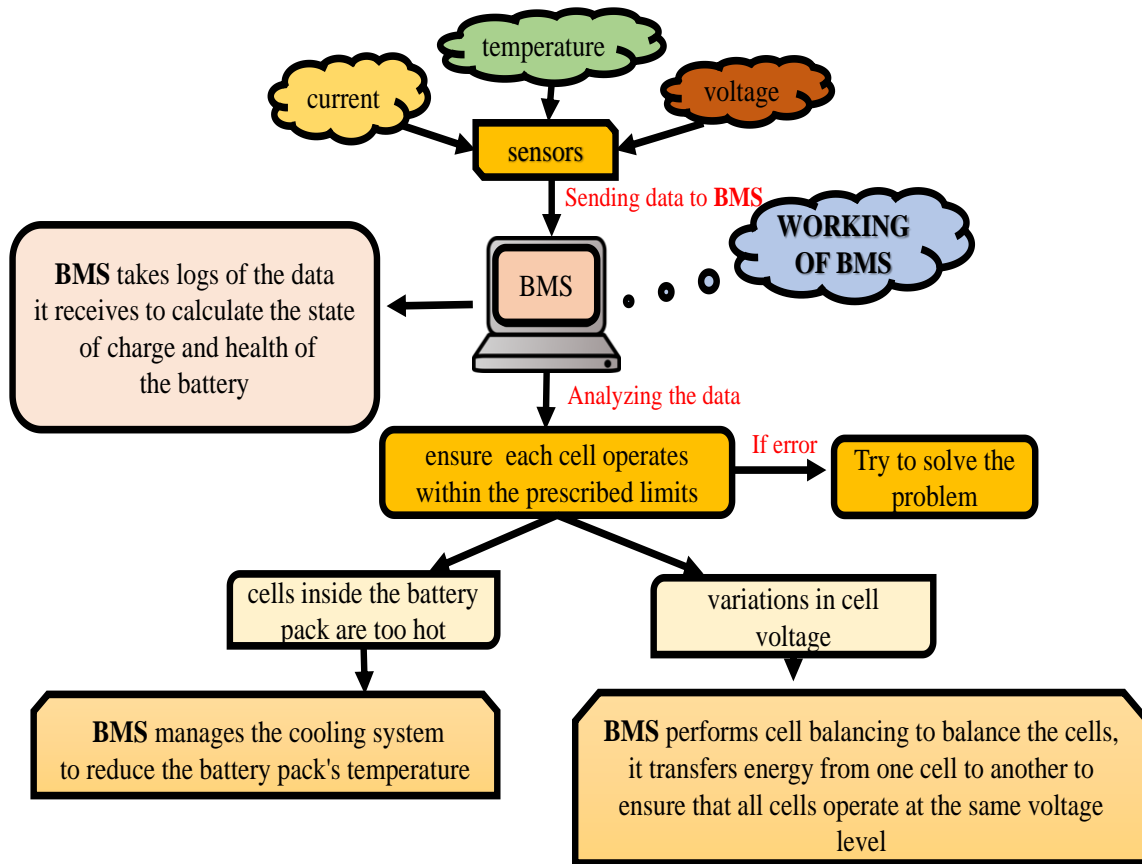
temperature

current

voltage

sensors

Sending data to BMS

WORKING OF BMS

BMS

BMS takes logs of the data it receives to calculate the state of charge and health of the battery

Analyzing the data

ensure each cell operates within the prescribed limits

If error

Try to solve the problem

cells inside the battery pack are too hot

variations in cell voltage

BMS manages the cooling system to reduce the battery pack's temperature

BMS performs cell balancing to balance the cells, it transfers energy from one cell to another to ensure that all cells operate at the same voltage level